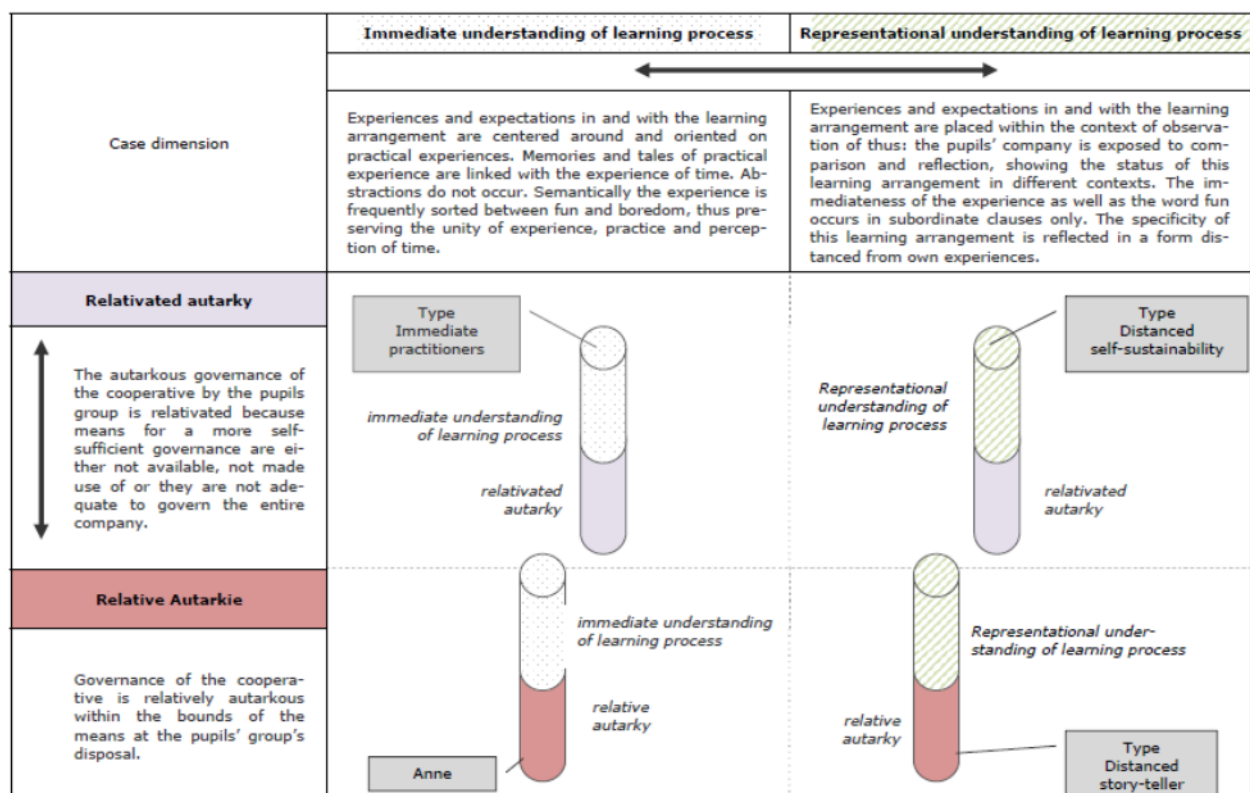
| | Immediate understanding of learning process | Representational understanding of learning process |
|---|---|---|
| Case dimension | Experiences and expectations in and with the learning arrangement are centered around and oriented on practical experiences. Memories and tales of practical experience are linked with the experience of time. Abstractions do not occur. Semantically the experience is frequently sorted between fun and boredom, thus preserving the unity of experience, practice and perception of time. | Experiences and expectations in and with the learning arrangement are placed within the context of observation of thus: the pupils' company is exposed to comparison and reflection, showing the status of this learning arrangement in different contexts. The immediateness of the experience as well as the word fun occurs in subordinate clauses only. The specificity of this learning arrangement is reflected in a form distanced from own experiences. |

Relativated autarky

The autarkous governance of the cooperative by the pupils group is relativated because means for a more self-sufficient governance are either not available, not made use of or they are not adequate to govern the entire company.

Type
Immediate practitioners

immediate understanding of learning process

relativated autarky

Type
Distanced self-sustainability

Representational understanding of learning process

relativated autarky

Relative Autarkie

Governance of the cooperative is relatively autarkous within the bounds of the means at the pupils' group's disposal.

immediate understanding of learning process

relative autarky

Anne

Representational understanding of learning process

relative autarky

Type
Distanced story-teller